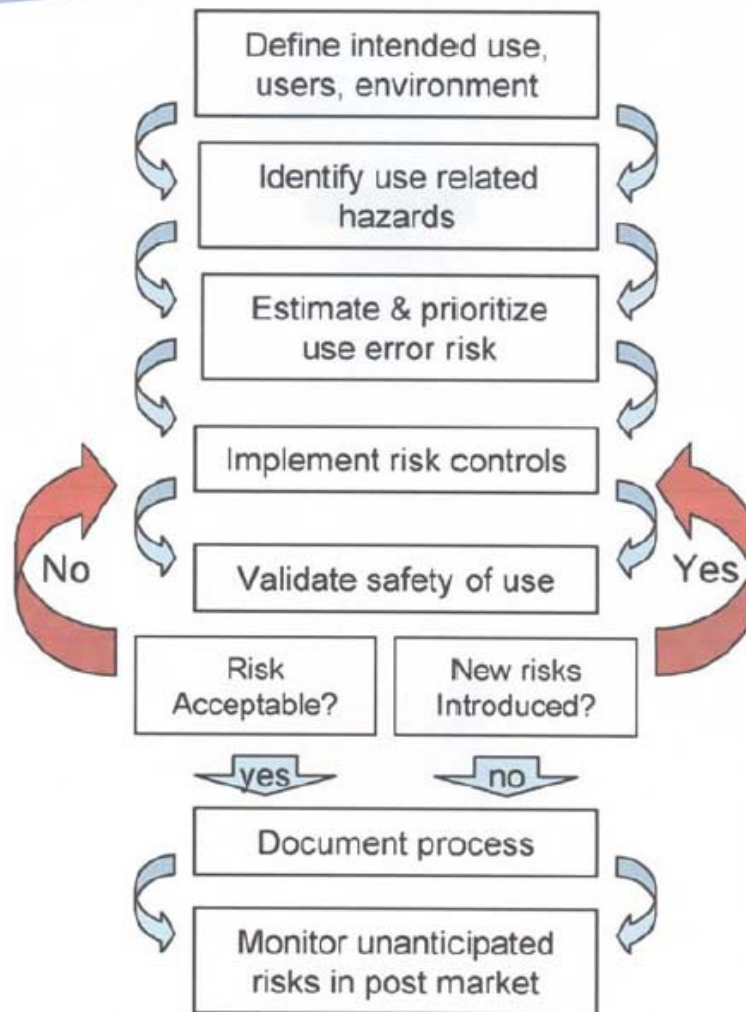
Define intended use, users, environment

Identify use related hazards

Estimate & prioritize use error risk

Implement risk controls

No

Validate safety of use

Yes

Risk Acceptable?

New risks Introduced?

yes

no

Document process

Monitor unanticipated risks in post market